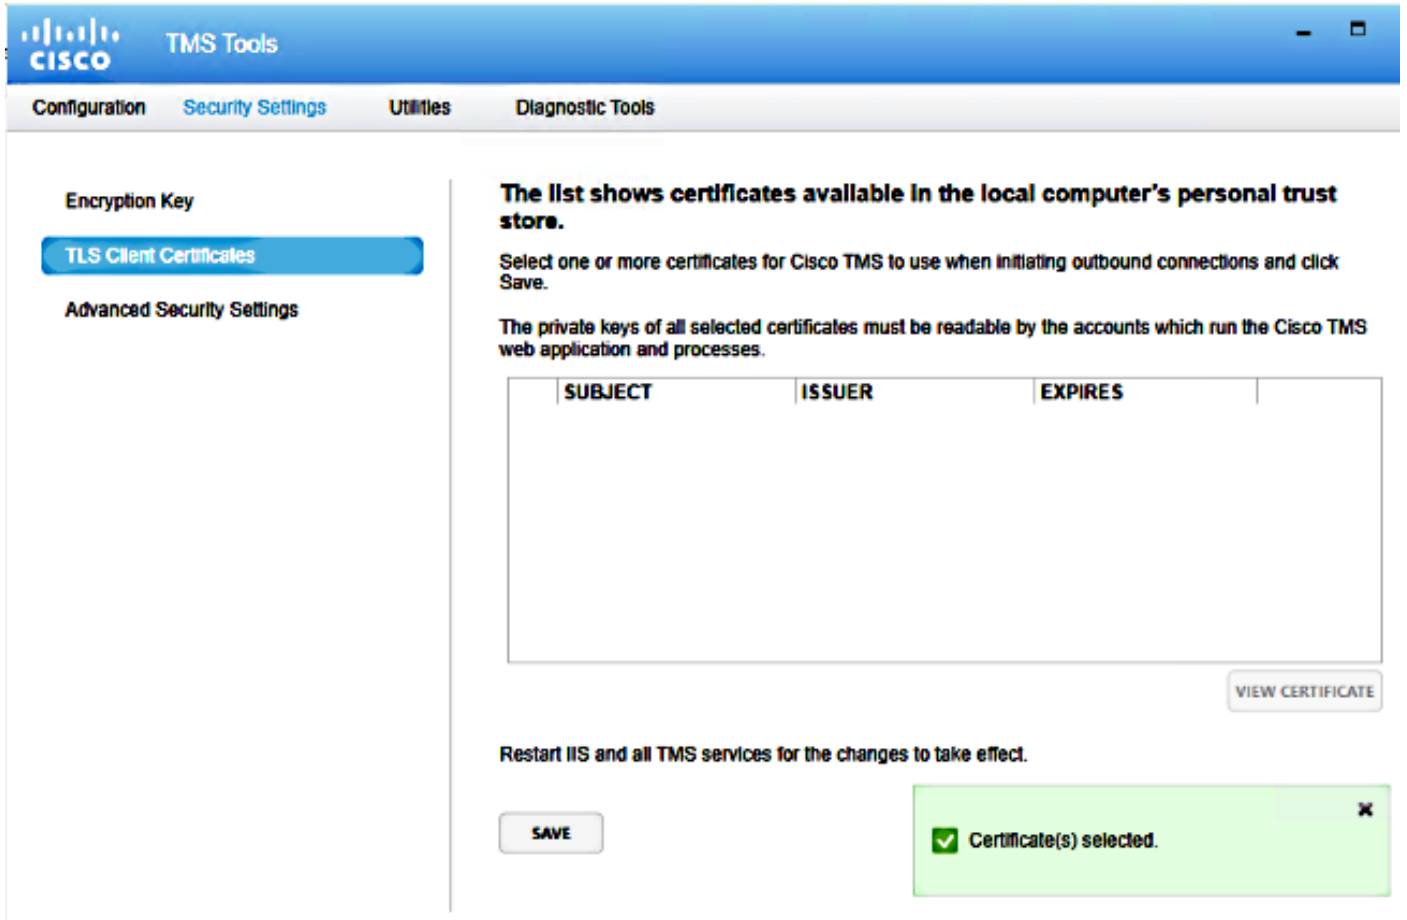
cisco TMS Tools

Configuration Security Settings Utilities Diagnostic Tools

Encryption Key

TLS Client Certificates

Advanced Security Settings

The list shows certificates available in the local computer's personal trust store.

Select one or more certificates for Cisco TMS to use when initiating outbound connections and click Save.

The private keys of all selected certificates must be readable by the accounts which run the Cisco TMS web application and processes.

| | SUBJECT | ISSUER | EXPIRES |
|---|---|---|---|

VIEW CERTIFICATE

Restart IIS and all TMS services for the changes to take effect.

SAVE

Certificate(s) selected.